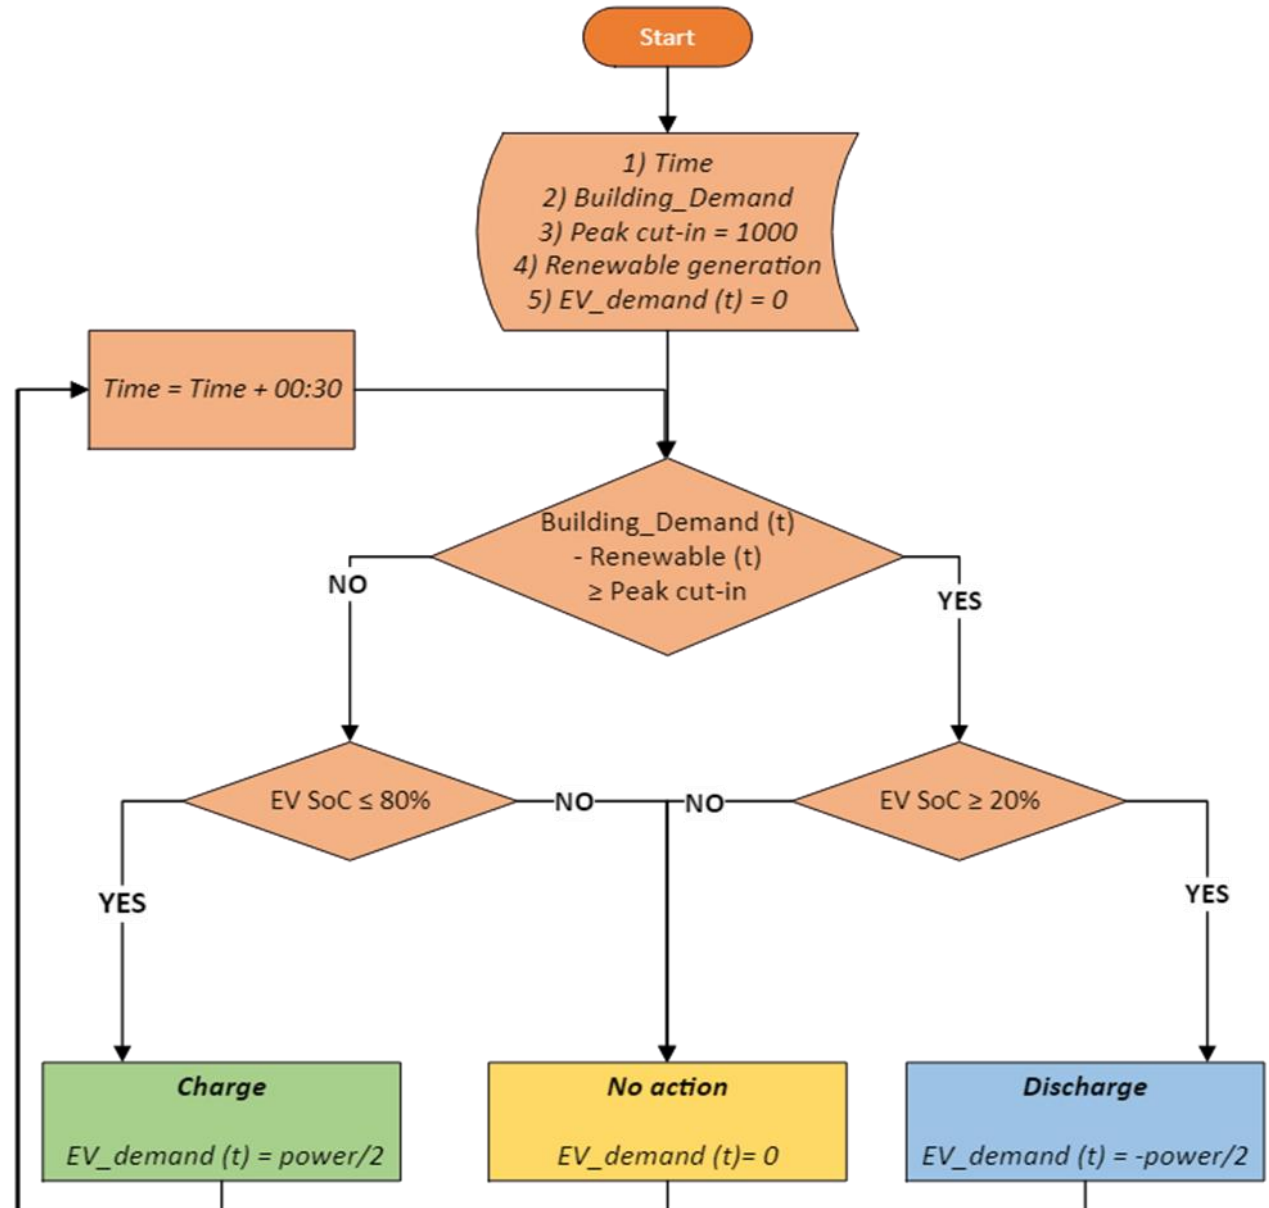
Start

1) Time
2) Building_Demand
3) Peak cut-in = 1000
4) Renewable generation
5) EV_demand (t) = 0

Time = Time + 00:30

Building_Demand (t) - Renewable (t) ≥ Peak cut-in

NO

YES

EV SoC ≤ 80%

NO

NO

EV SoC ≥ 20%

YES

YES

Charge

EV_demand (t) = power/2

No action

EV_demand (t)= 0

Discharge

EV_demand (t) = -power/2